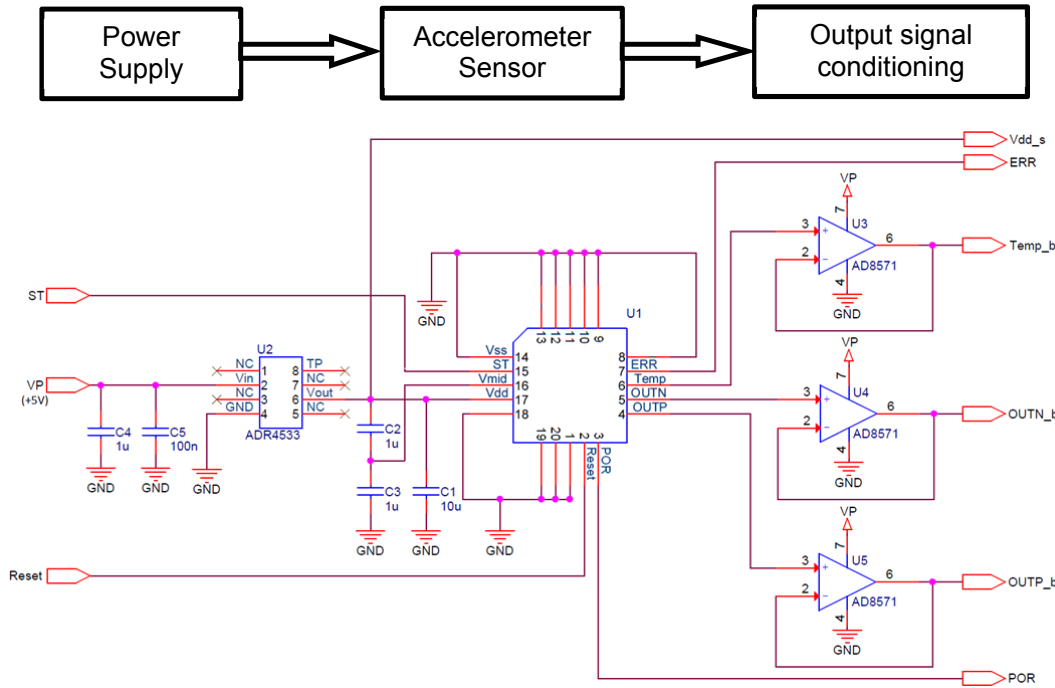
Power Supply

Accelerometer Sensor

Output signal conditioning

Vdd_s

ERR

VP

7

U3

3

+

6

Temp_b

2

-

AD8571

4

GND

ST

GND

U1

13 12 11 10 9

VP

7

U4

NC

U2

TP

Vss 14

8 ERR

VP (+5V)

NC 1 8 TP

Vin 2 7 NC

NC 3 6 Vout

GND 4 5 NC

ST 15

7 Temp

Vmid 16

6 OUTN

3

+

6

OUTN_b

Vdd 17

5 OUTP

4

2

-

ADR4533

18

AD8571

4

C4 1u

C5 100n

C2 1u

19 20 1 2 3

Reset POR

GND

GND

GND

GND

VP

C3 1u

C1 10u

7

U5

GND

GND

GND

3

+

6

OUTP_b

Reset

2

-

AD8571

4

GND

POR